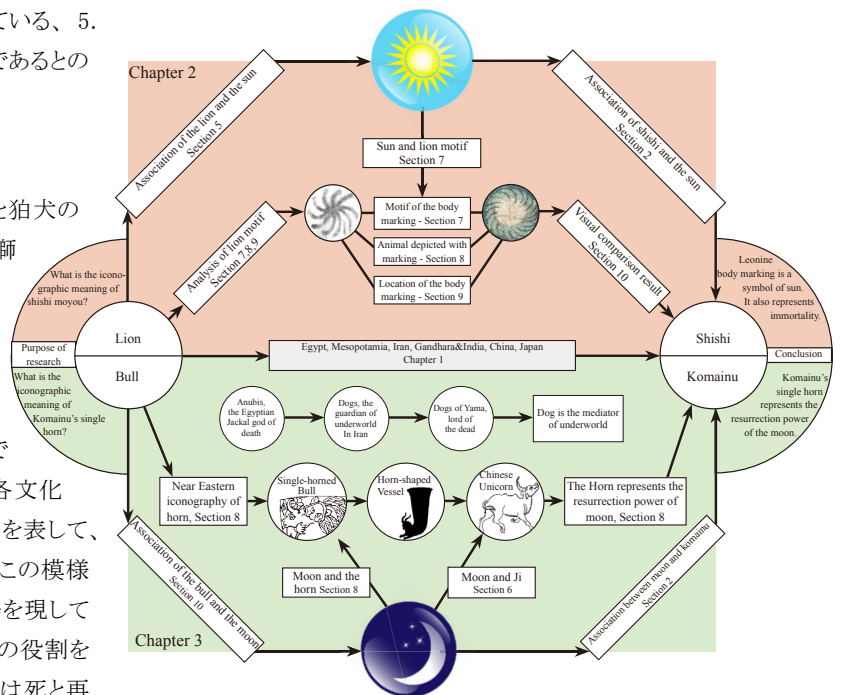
ている、5.
であるとの

と狛犬の
獅

で
各文化
を表して、
この模様
を現して
の役割を
は死と再

Chapter 2

Association of the lion and the sun Section 5

Association of shishi and the sun Section 2

Sun and lion motif Section 7

Analysis of lion motif Section 7,8,9

Motif of the body marking - Section 7

Animal depicted with marking - Section 8

Location of the body marking - Section 9

Visual comparison result Section 10

What is the iconographic meaning of shishi moyou?

Leonine body marking is a symbol of sun. It also represents immortality.

Purpose of research

Lion

Bull

Egypt, Mesopotamia, Iran, Gandhara&India, China, Japan Chapter 1

Shishi

Komainu

Conclusion

What is the iconographic meaning of Komainu's single horn?

Komainu's single horn represents the resurrection power of the moon.

Anubis, the Egyptian Jackal god of death

Dogs, the guardian of underworld In Iran

Dogs of Yama, lord of the dead

Dog is the mediator of underworld

Near Eastern iconography of horn, Section 8

Single-horned Bull

Horn-shaped Vessel

Chinese Unicorn

The Horn represents the resurrection power of moon, Section 8

Association of the bull and the moon Section 10

Moon and the horn Section 8

Moon and Ji Section 6

Association between moon and komainu Section 2

Chapter 3